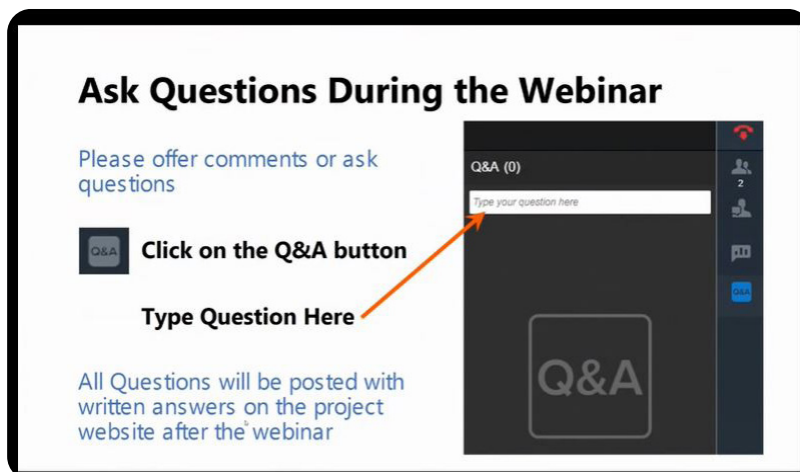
Ask Questions During the Webinar

Please offer comments or ask questions

Q&A

Click on the Q&A button

Type Question Here

All Questions will be posted with written answers on the project website after the webinar

Q&A (0)

Type your question here

2

Q&A

Q&A